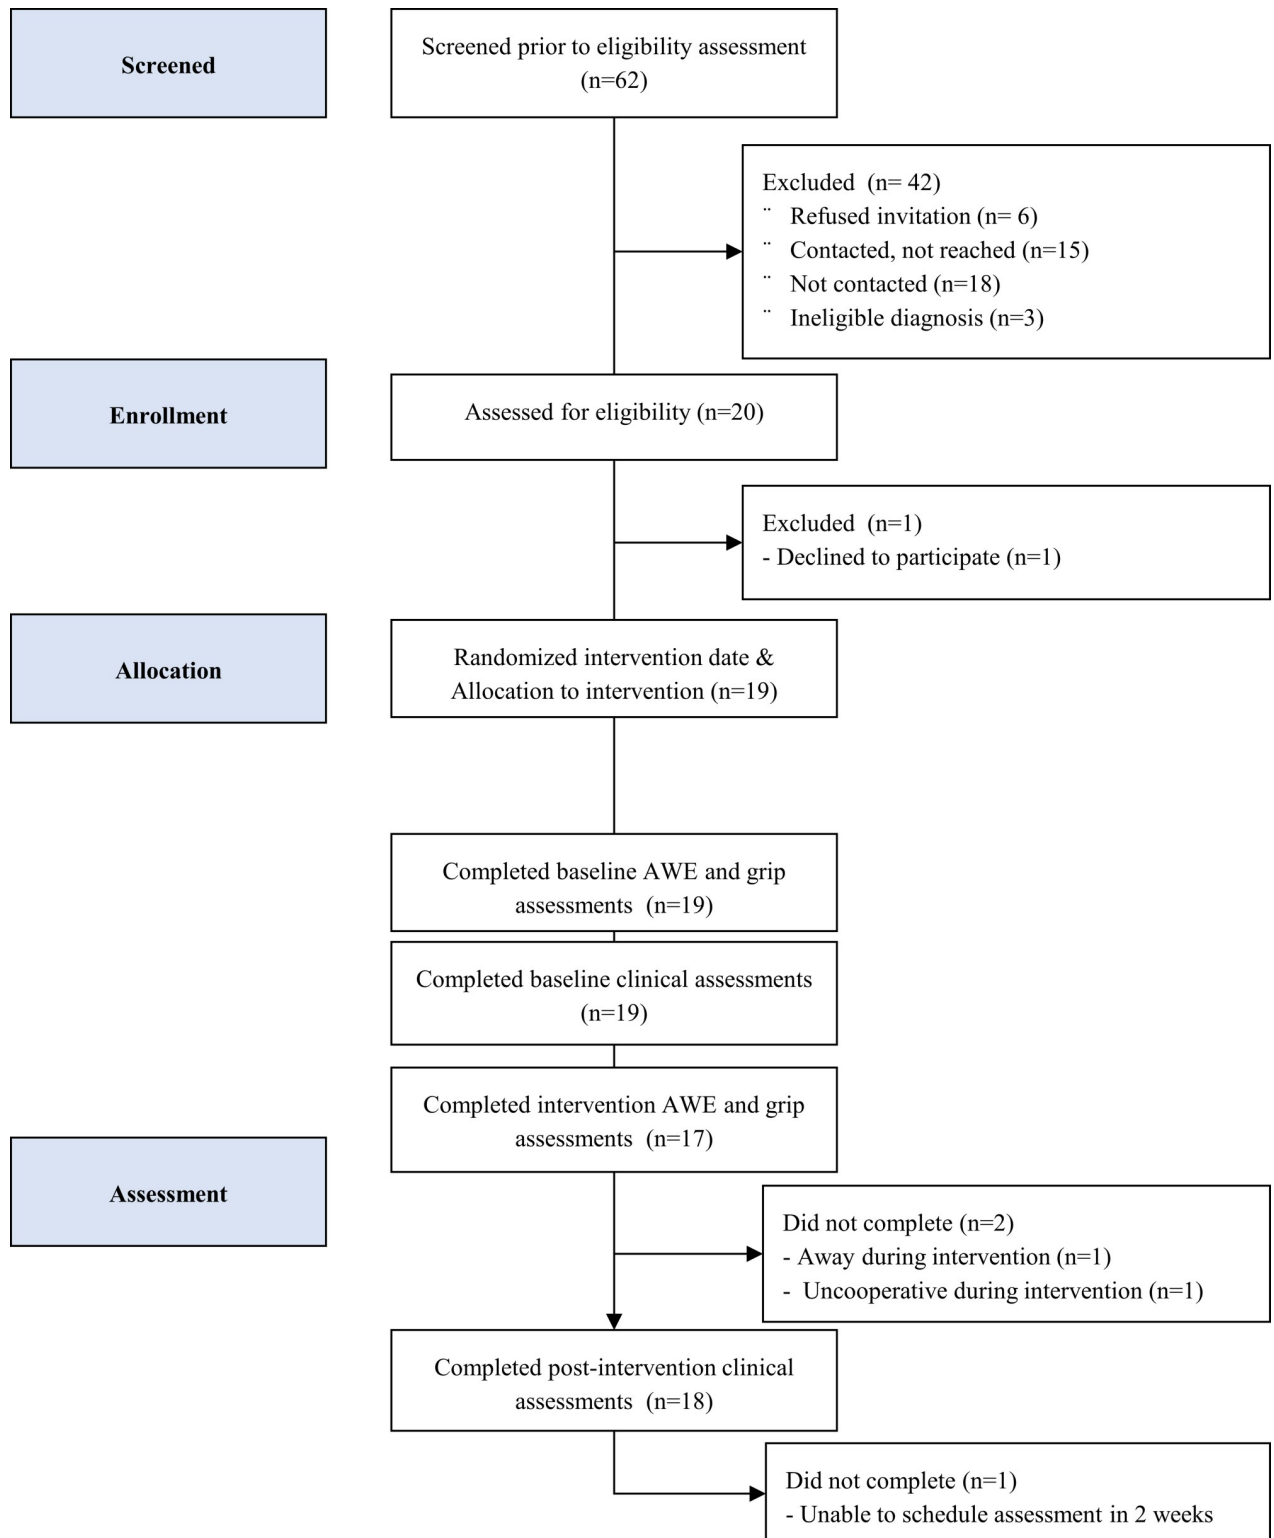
Screened

Screened prior to eligibility assessment (n=62)

Excluded (n= 42)
¨ Refused invitation (n= 6)
¨ Contacted, not reached (n=15)
¨ Not contacted (n=18)
¨ Ineligible diagnosis (n=3)

Enrollment

Assessed for eligibility (n=20)

Excluded (n=1)
- Declined to participate (n=1)

Allocation

Randomized intervention date & Allocation to intervention (n=19)

Completed baseline AWE and grip assessments (n=19)

Completed baseline clinical assessments (n=19)

Completed intervention AWE and grip assessments (n=17)

Assessment

Did not complete (n=2)
- Away during intervention (n=1)
- Uncooperative during intervention (n=1)

Completed post-intervention clinical assessments (n=18)

Did not complete (n=1)
- Unable to schedule assessment in 2 weeks